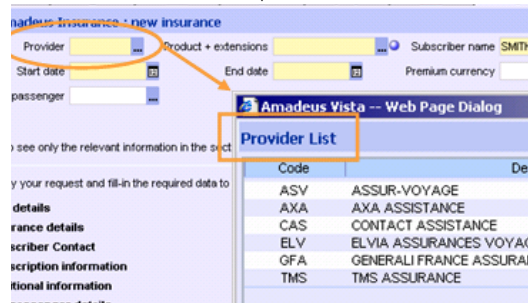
Amadeus Insurance : new insurance

Provider ...
Product + extensions ...
Subscriber name SMITH
Start date
End date
Premium currency
passenger ...

o see only the relevant information in the sect

y your request and fill-in the required data to

details
rance details
scriber Contact
scription information
tional information

Amadeus Vista -- Web Page Dialog

Provider List

| Code | De |
|---|---|
| ASV | ASSUR-VOYAGE |
| AXA | AXA ASSISTANCE |
| CAS | CONTACT ASSISTANCE |
| ELV | ELVIA ASSURANCES VOYAG |
| GFA | GENERALI FRANCE ASSURAI |
| TMS | TMS ASSURANCE |